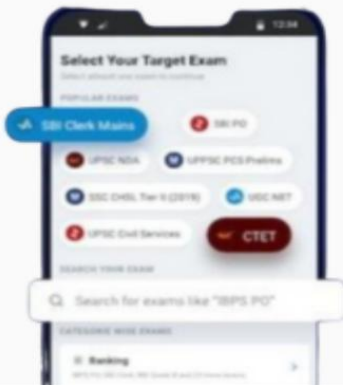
12:34

Select Your Target Exam

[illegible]

POPULAR EXAMS

SBI Clerk Mains

SBI PO

UPSC NDA

UPPSC PCS Prelims

SSC CHSL Tier II (2019)

UGC NET

UPSC Civil Services

CTET

SEARCH YOUR EXAM

Search for exams like "IBPS PO"

CATEGORY WISE EXAMS

Banking

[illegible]